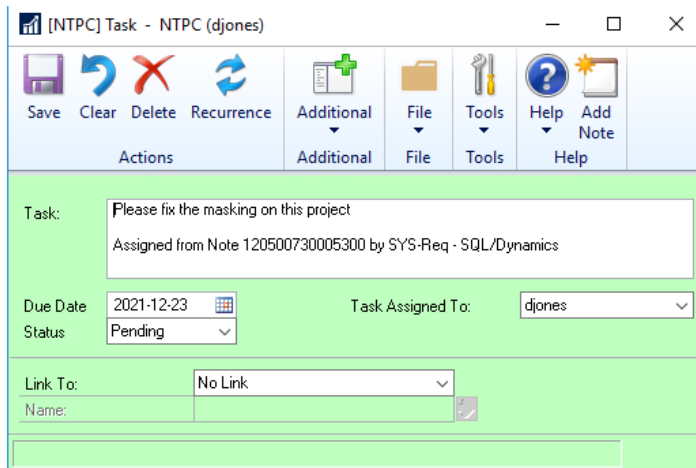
[NTPC] Task - NTPC (djones)

Save Clear Delete Recurrence
Actions

Additional
Additional

File
File

Tools
Tools

Help Add Note
Help

Task: Please fix the masking on this project

Assigned from Note 120500730005300 by SYS-Req - SQL/Dynamics

Due Date 2021-12-23
Status Pending

Task Assigned To: djones

Link To: No Link
Name: